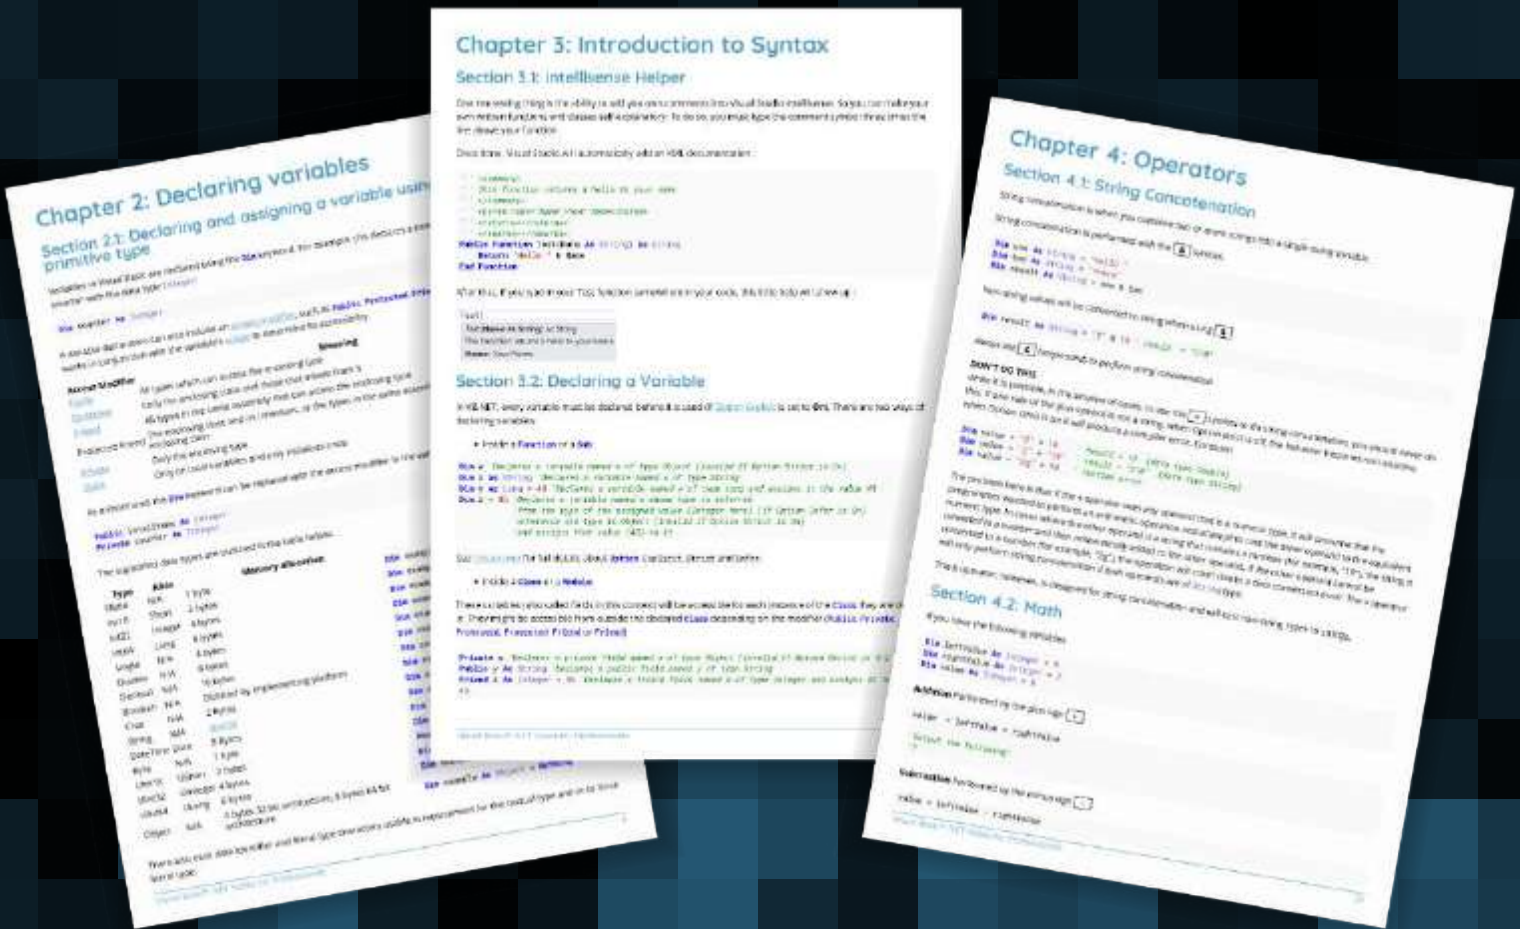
Chapter 2: Declaring variables

Section 2.1: Declaring and assigning a variable using a primitive type

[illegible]

Dim counter As Integer

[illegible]

| Access Modifier | Meaning |
|---|---|
| Public | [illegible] |
| Protected | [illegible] |
| Friend | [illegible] |
| Protected Friend | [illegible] |
| Private | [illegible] |
| Static | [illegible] |

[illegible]

Public TotalItems As Integer
Private counter As Integer

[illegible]

| Type | Alias | Memory allocation |
|---|---|---|
| SByte | N/A | 1 byte |
| Int16 | Short | 2 bytes |
| Int32 | Integer | 4 bytes |
| Int64 | Long | 8 bytes |
| Single | N/A | 4 bytes |
| Double | N/A | 8 bytes |
| Decimal | N/A | 16 bytes |
| Boolean | N/A | Dictated by implementing platform |
| Char | N/A | 2 bytes |
| String | N/A | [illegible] |
| DateTime | Date | 8 bytes |
| Byte | N/A | 1 byte |
| UInt16 | UShort | 2 bytes |
| UInt32 | UInteger | 4 bytes |
| UInt64 | ULong | 8 bytes |
| Object | N/A | 4 bytes 32 bit architecture, 8 bytes 64 bit architecture |

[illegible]

Chapter 3: Introduction to Syntax

Section 3.1: Intellisense Helper

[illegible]

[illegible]

''' <summary>
''' This function returns a hello to your name
''' </summary>
''' <param name="Name">Your Name</param>
''' <returns></returns>
''' <remarks></remarks>
Public Function Test(Name As String) As String
Return "Hello " & Name
End Function

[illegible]

Test(
Test(Name As String) As String
The function returns a hello to your name
Name: Your Name

Section 3.2: Declaring a Variable

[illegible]

• Inside a Function or a Sub:

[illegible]

• Inside a Class or a Module:

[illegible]

Chapter 4: Operators

Section 4.1: String Concatenation

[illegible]

Dim one As String = "Hello"
Dim two As String = "there"
Dim result As String = one & two

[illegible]

Dim result As String = "2" & 10 ' result = "210"

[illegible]

DON'T DO THIS

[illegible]

Dim value = "2" + 10
Dim value = "2" + "10"
Dim value = "2g" + 10

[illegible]

Section 4.2: Math

If you have the following variables

Dim leftValue As Integer = 5
Dim rightValue As Integer = 2
Dim value As Integer = 0

Addition Performed by the plus sign +.

value = leftValue + rightValue

'Output the following:
'7

Subtraction Performed by the minus sign -.

value = leftValue - rightValue